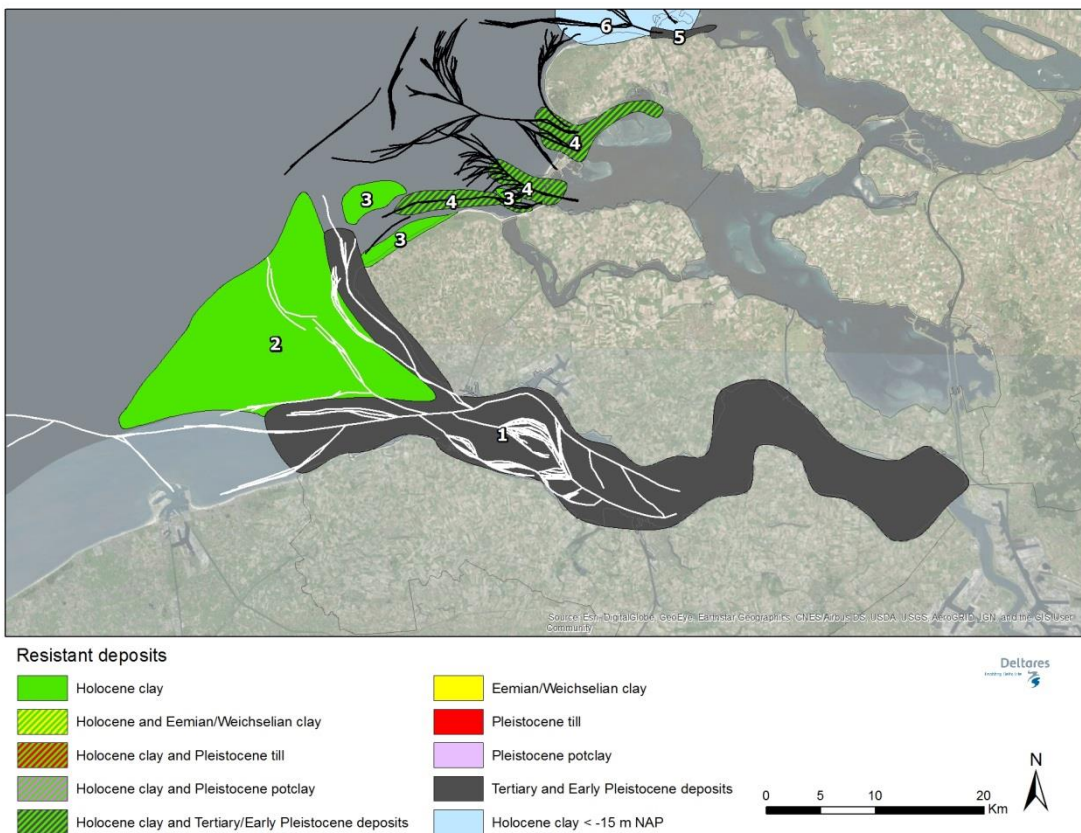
6
5
4
3
4
3
4
3
2
1

Source: Esri, DigitalGlobe, GeoEye, Earthstar Geographics, CNES/Airbus DS, USDA, USGS, AeroGRID, IGN, and the GIS User Community

Resistant deposits

Holocene clay
Holocene and Eemian/Weichselian clay
Holocene clay and Pleistocene till
Holocene clay and Pleistocene potclay
Holocene clay and Tertiary/Early Pleistocene deposits

Eemian/Weichselian clay
Pleistocene till
Pleistocene potclay
Tertiary and Early Pleistocene deposits
Holocene clay < -15 m NAP

Deltares

N
0 5 10 20 Km